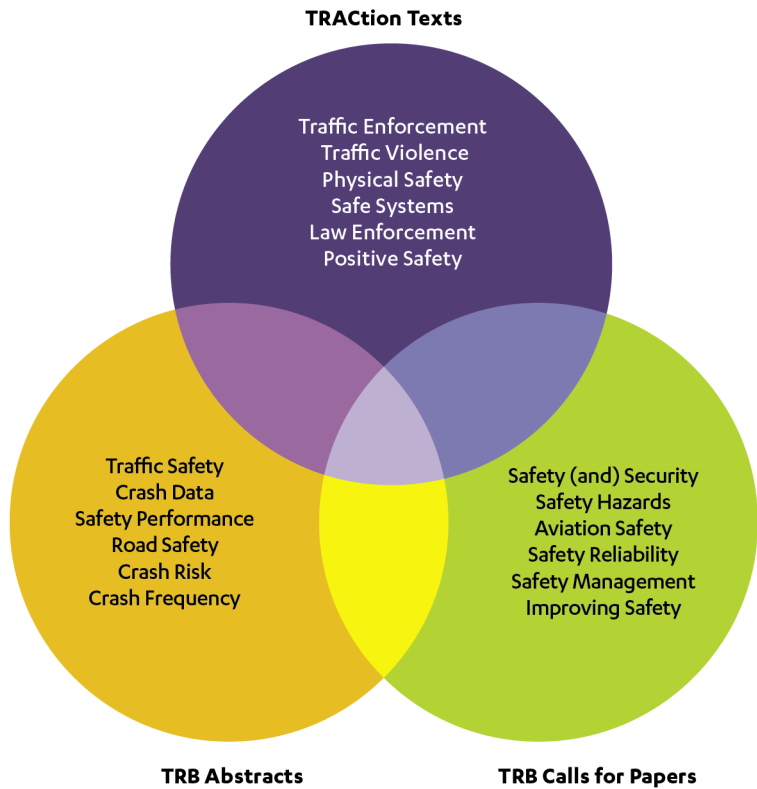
TRACtion Texts

Traffic Enforcement
Traffic Violence
Physical Safety
Safe Systems
Law Enforcement
Positive Safety

Traffic Safety
Crash Data
Safety Performance
Road Safety
Crash Risk
Crash Frequency

Safety (and) Security
Safety Hazards
Aviation Safety
Safety Reliability
Safety Management
Improving Safety

TRB Abstracts

TRB Calls for Papers